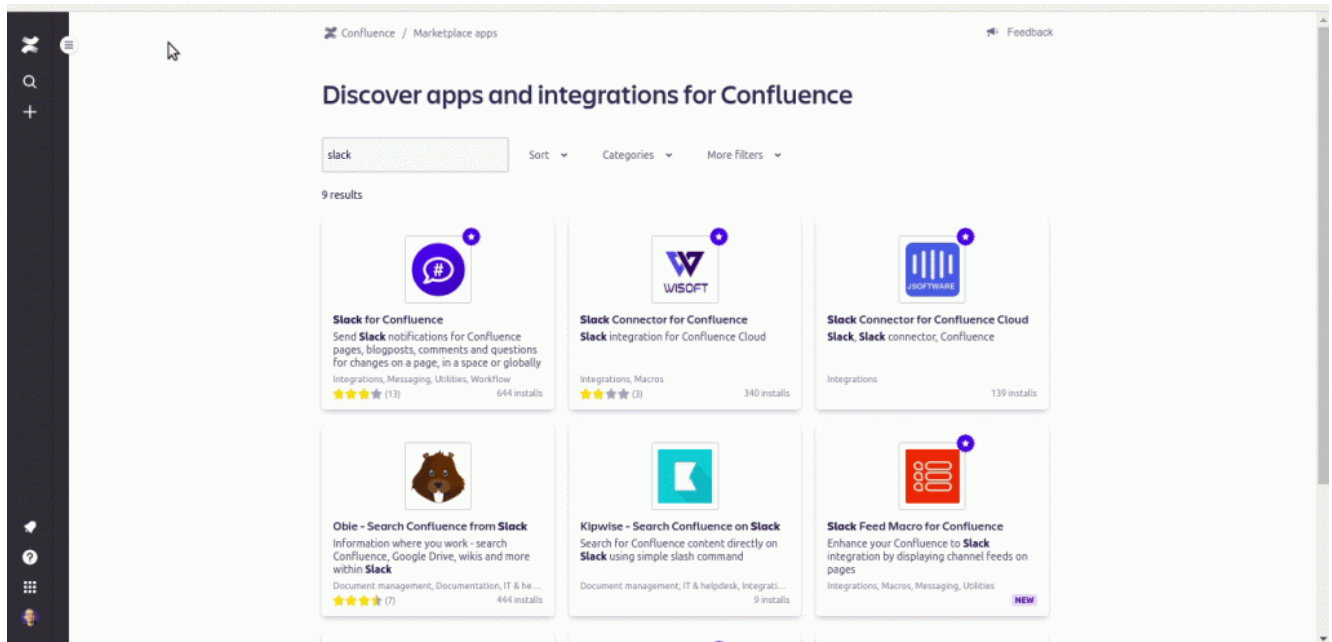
Confluence / Marketplace apps

Feedback

Discover apps and integrations for Confluence

slack

Sort

Categories

More filters

9 results

Slack for Confluence
Send Slack notifications for Confluence pages, blogposts, comments and questions for changes on a page, in a space or globally
Integrations, Messaging, Utilities, Workflow
(13)
644 installs

WISOFT
Slack Connector for Confluence
Slack integration for Confluence Cloud
Integrations, Macros
(3)
340 installs

JSOFTWARE
Slack Connector for Confluence Cloud
Slack, Slack connector, Confluence
Integrations
139 installs

Obie - Search Confluence from Slack
Information where you work - search Confluence, Google Drive, wikis and more within Slack
Document management, Documentation, IT & he...
(7)
444 installs

Kipwise - Search Confluence on Slack
Search for Confluence content directly on Slack using simple slash command
Document management, IT & helpdesk, Integrati...
9 installs

Slack Feed Macro for Confluence
Enhance your Confluence to Slack integration by displaying channel feeds on pages
Integrations, Macros, Messaging, Utilities
NEW